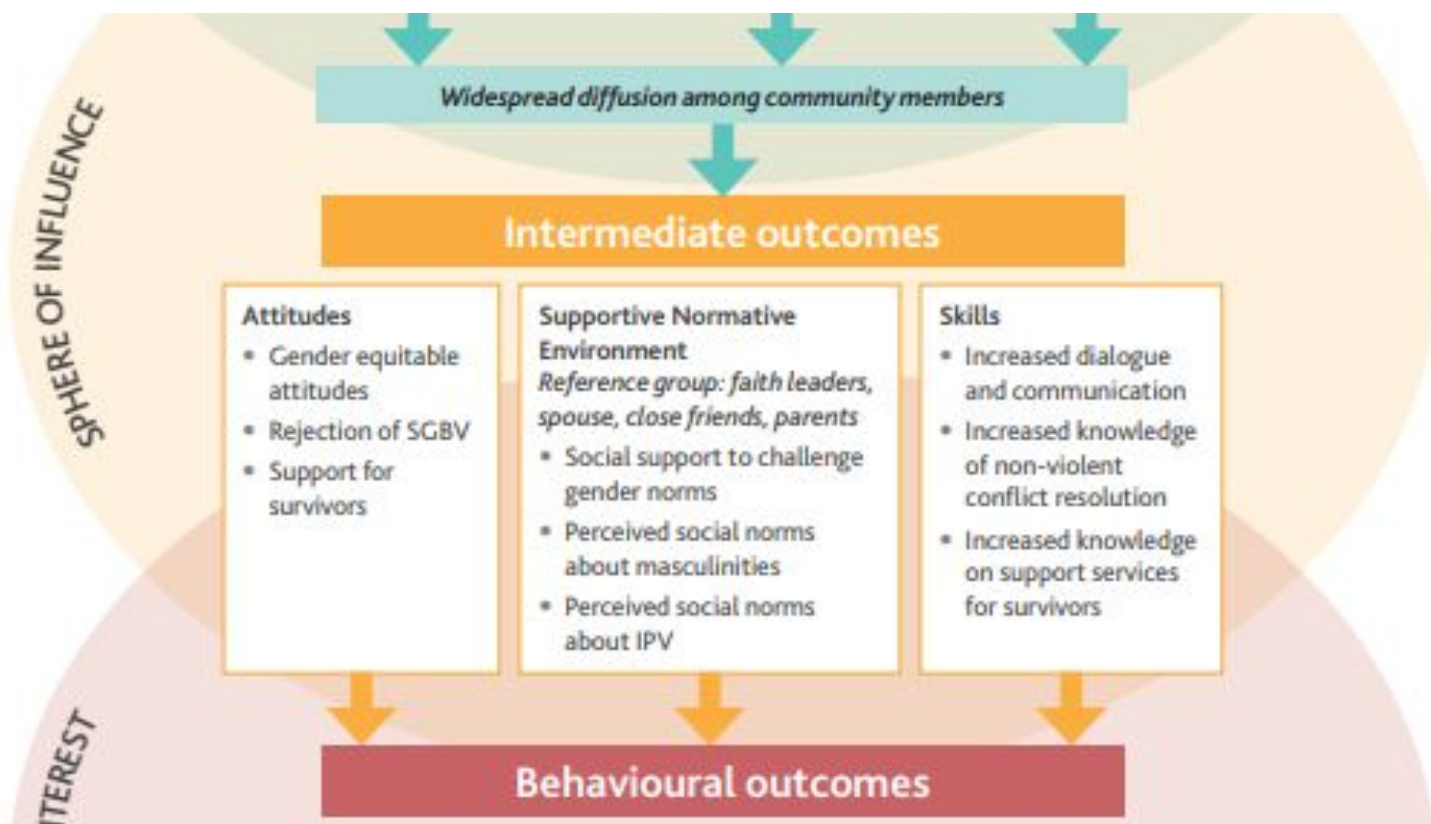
SPHERE OF INFLUENCE

Widespread diffusion among community members

Intermediate outcomes

Attitudes
- Gender equitable attitudes
- Rejection of SGBV
- Support for survivors

Supportive Normative Environment
Reference group: faith leaders, spouse, close friends, parents
- Social support to challenge gender norms
- Perceived social norms about masculinities
- Perceived social norms about IPV

Skills
- Increased dialogue and communication
- Increased knowledge of non-violent conflict resolution
- Increased knowledge on support services for survivors

TEREST

Behavioural outcomes